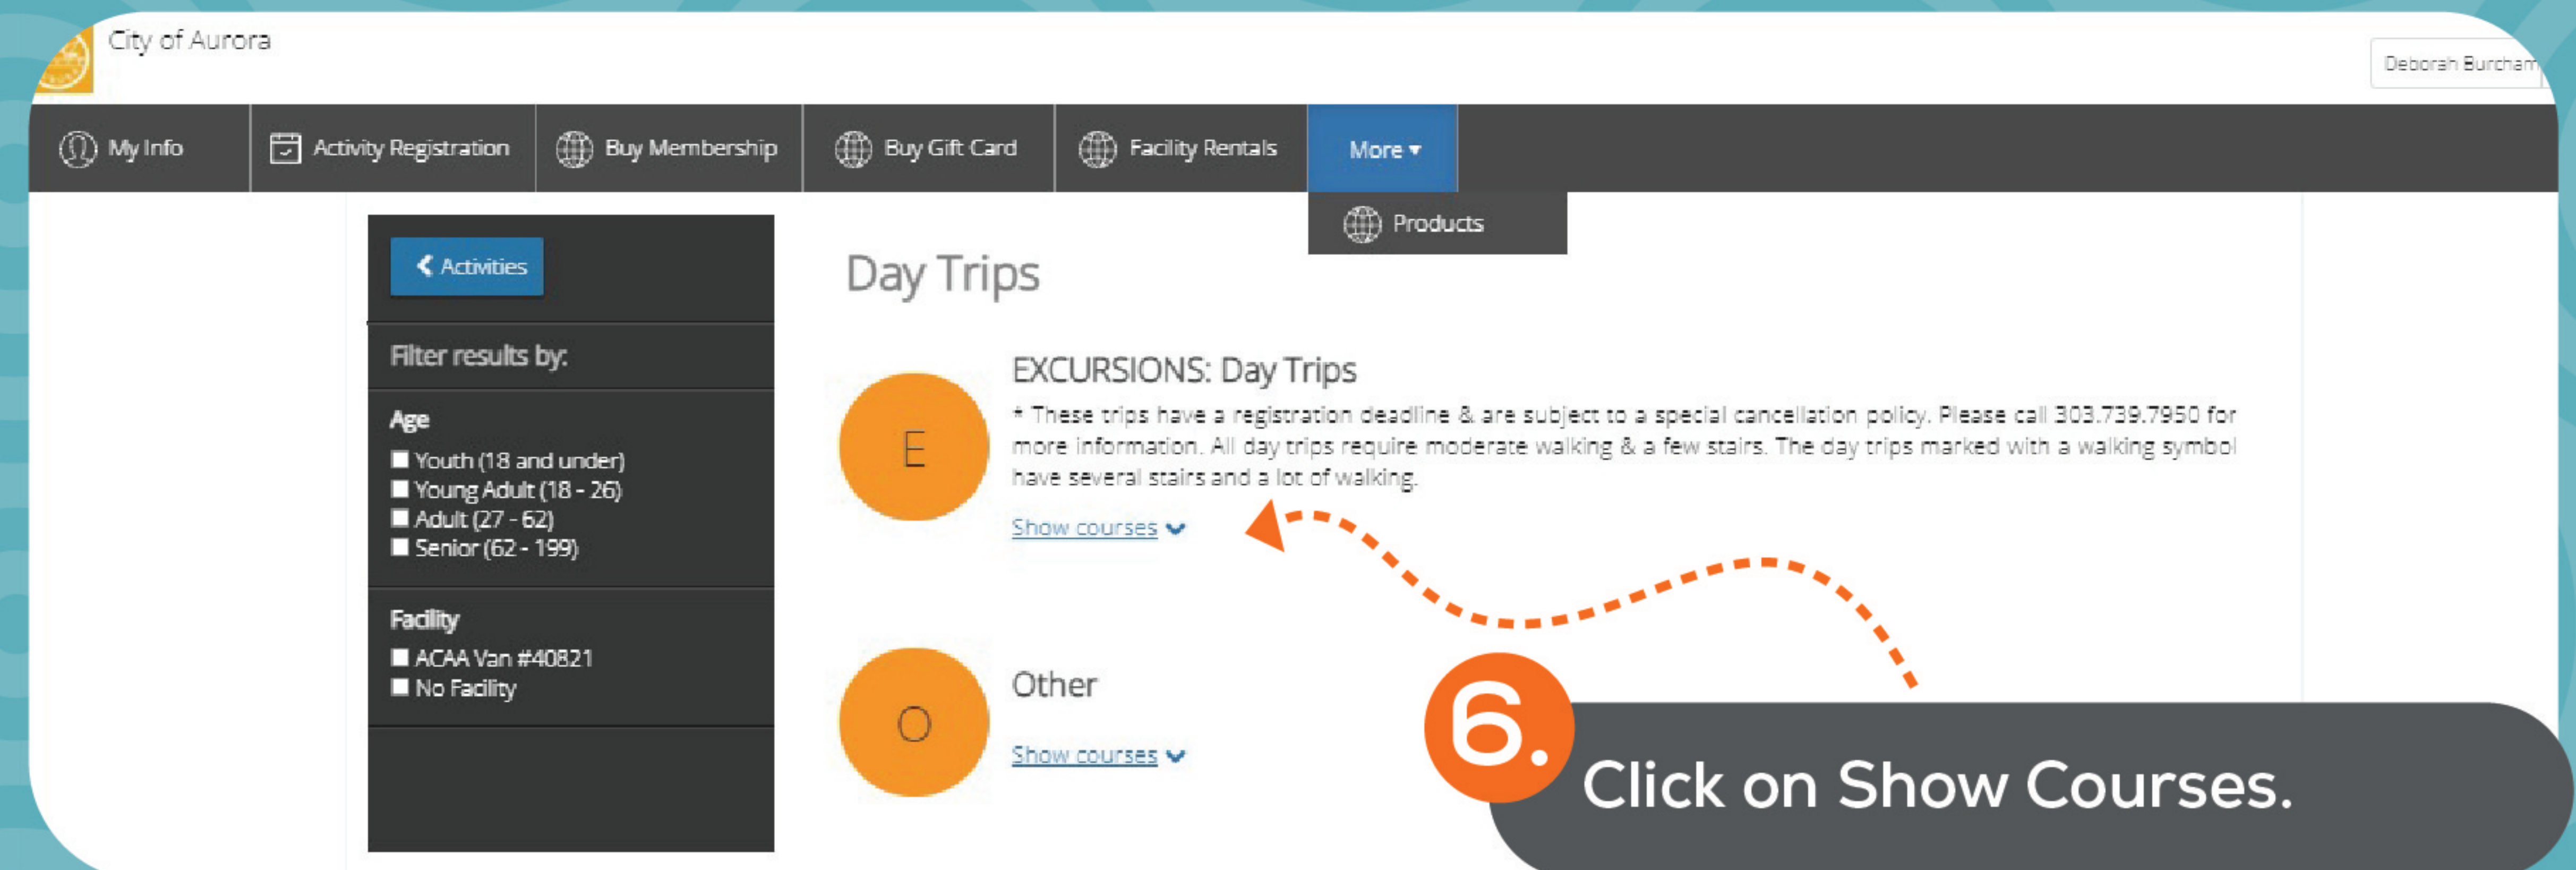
City of Aurora

Deborah Burcham

My Info
Activity Registration
Buy Membership
Buy Gift Card
Facility Rentals
More ▾
Products

Activities

Filter results by:

Age
Youth (18 and under)
Young Adult (18 - 26)
Adult (27 - 62)
Senior (62 - 199)

Facility
ACAA Van #40821
No Facility

Day Trips

E

EXCURSIONS: Day Trips

* These trips have a registration deadline & are subject to a special cancellation policy. Please call 303.739.7950 for more information. All day trips require moderate walking & a few stairs. The day trips marked with a walking symbol have several stairs and a lot of walking.

Show courses

O

Other

Show courses

6. Click on Show Courses.